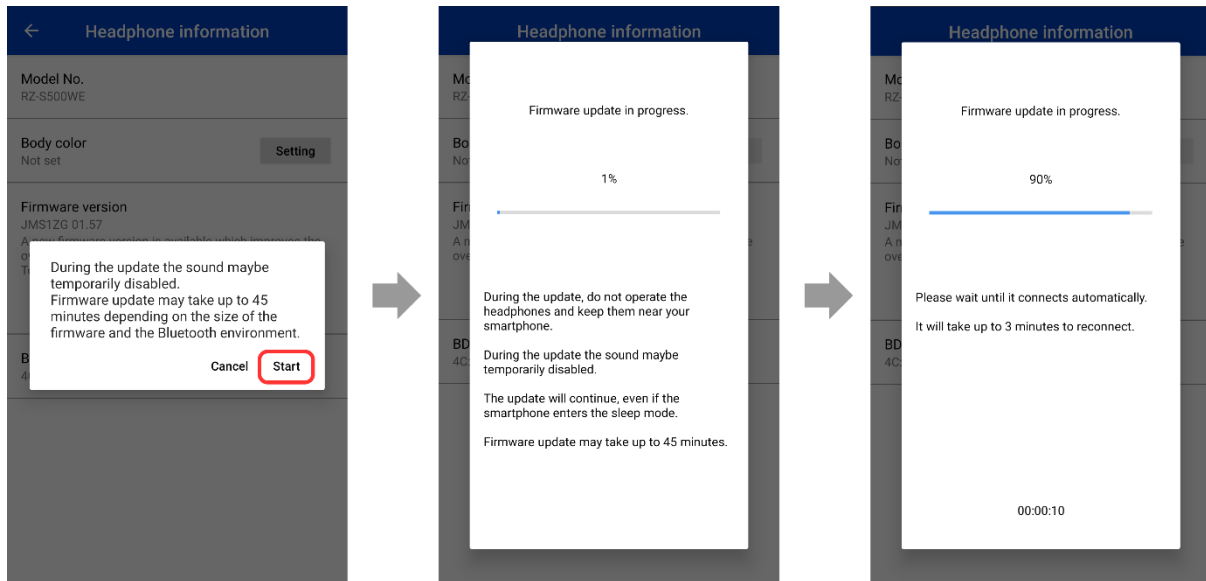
Headphone information

Model No.
RZ-S500WE

Body color
Not set

Setting

Firmware version
JMS1ZG 01.57
A new firmware version is available which improves the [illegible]

During the update the sound maybe temporarily disabled.
Firmware update may take up to 45 minutes depending on the size of the firmware and the Bluetooth environment.

Cancel Start

B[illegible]
4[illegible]

Headphone information

Mo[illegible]
RZ-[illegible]

Bo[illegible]
No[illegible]

Fir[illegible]
JM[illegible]
A n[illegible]
ove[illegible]

BD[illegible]
4C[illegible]

Firmware update in progress.

1%

During the update, do not operate the headphones and keep them near your smartphone.

During the update the sound maybe temporarily disabled.

The update will continue, even if the smartphone enters the sleep mode.

Firmware update may take up to 45 minutes.

Headphone information

Mo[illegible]
RZ-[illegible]

Bo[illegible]
No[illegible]

Fir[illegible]
JM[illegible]
A n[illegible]
ove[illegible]

BD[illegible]
4C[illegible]

Firmware update in progress.

90%

Please wait until it connects automatically.

It will take up to 3 minutes to reconnect.

00:00:10